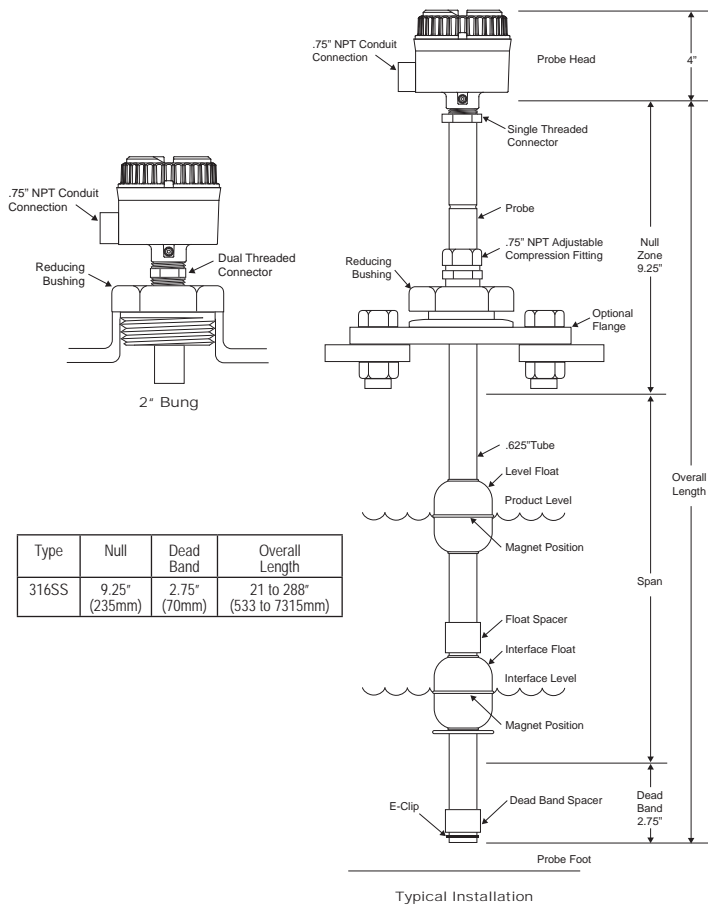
.75" NPT Conduit Connection

Reducing Bushing

Dual Threaded Connector

2" Bung

| Type | Null | Dead Band | Overall Length |
|---|---|---|---|
| 316SS | 9.25" (235mm) | 2.75" (70mm) | 21 to 288" (533 to 7315mm) |

.75" NPT Conduit Connection

Probe Head

4"

Single Threaded Connector

Probe

.75" NPT Adjustable Compression Fitting

Reducing Bushing

Null Zone 9.25"

Optional Flange

.625"Tube

Level Float

Product Level

Magnet Position

Overall Length

Span

Float Spacer

Interface Float

Interface Level

Magnet Position

Dead Band 2.75"

E-Clip

Dead Band Spacer

Probe Foot

Typical Installation